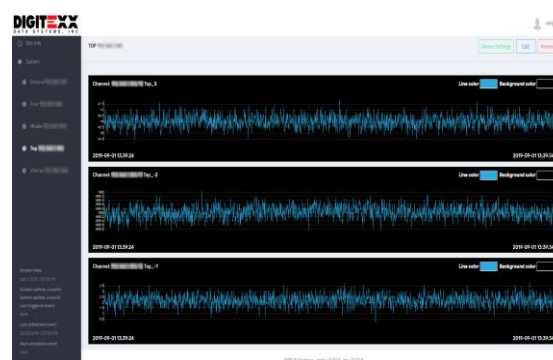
DIGITEXX
DATA SYSTEMS, INC

Site info
System
Ground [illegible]
First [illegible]
Middle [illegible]
Top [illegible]
xSense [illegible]

TOP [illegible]

Device Settings
Edit
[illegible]

Channel: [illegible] Top_X
Line color
Background color
2019-09-11 13:39:24
2019-09-11 13:39:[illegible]

Channel: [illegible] Top_Z
Line color
Background color
2019-09-11 13:39:24
2019-09-11 13:39:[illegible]

Channel: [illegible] Top_Y
Line color
Background color
2019-09-11 13:39:24
2019-09-11 13:39:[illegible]

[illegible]